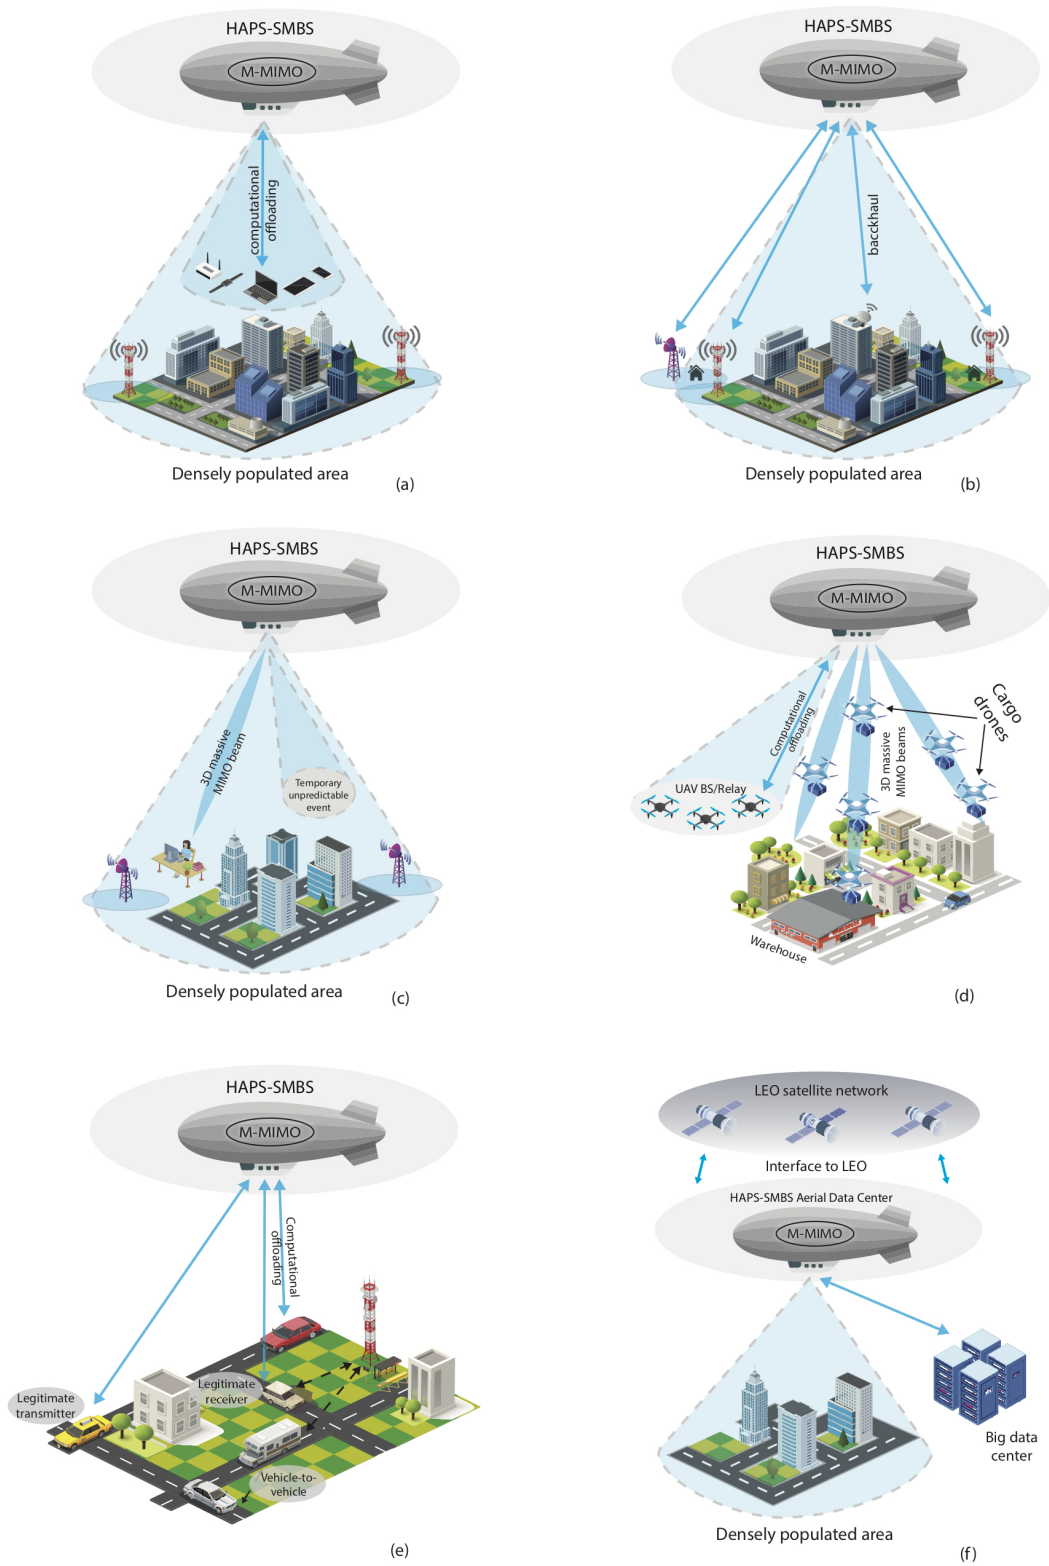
HAPS-SMBS

M-MIMO

computational offloading

Densely populated area

(a)

HAPS-SMBS

M-MIMO

backhaul

Densely populated area

(b)

HAPS-SMBS

M-MIMO

3D massive MIMO beam

Temporary unpredictable event

Densely populated area

(c)

HAPS-SMBS

M-MIMO

Computational offloading

Cargo drones

3D massive MIMO beams

UAV BS/Relay

Warehouse

(d)

HAPS-SMBS

M-MIMO

Computational offloading

Legitimate transmitter

Legitimate receiver

Vehicle-to-vehicle

(e)

LEO satellite network

Interface to LEO

HAPS-SMBS Aerial Data Center

M-MIMO

Big data center

Densely populated area

(f)